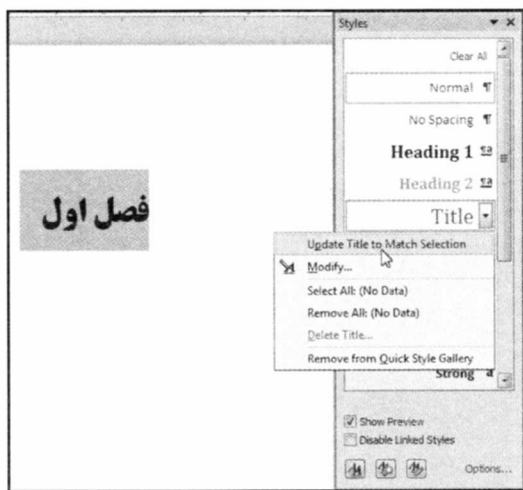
فصل اول

Styles

Clear All

Normal ¶

No Spacing ¶

Heading 1 ¶a

Heading 2 ¶a

Title

Update Title to Match Selection

Modify...

Select All: (No Data)

Remove All: (No Data)

Delete Title...

Remove from Quick Style Gallery

Strong a

Show Preview

Disable Linked Styles

Options...